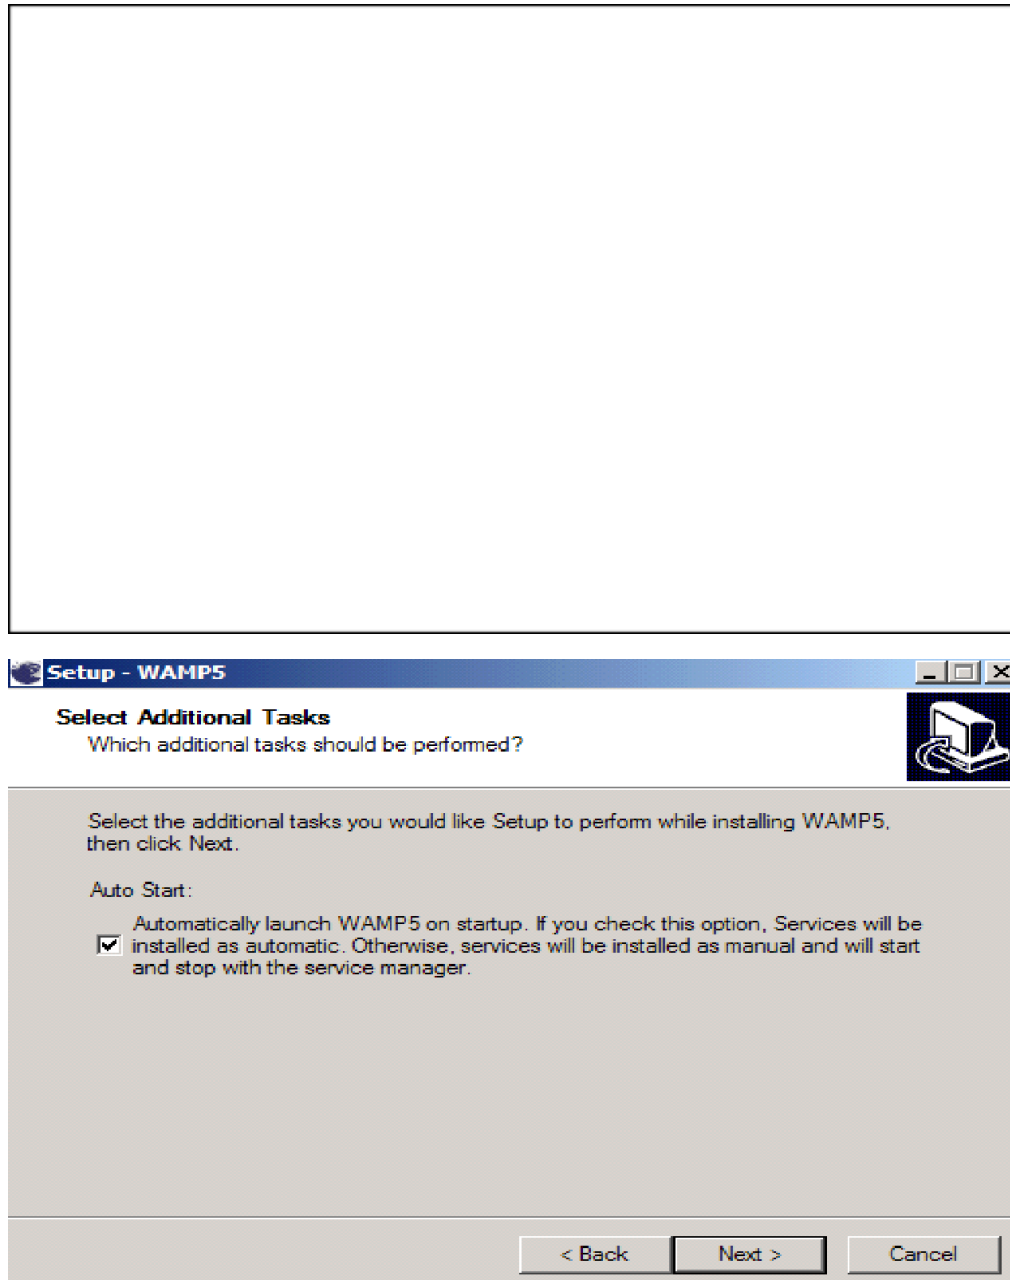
Setup - WAMP5

Select Additional Tasks
Which additional tasks should be performed?

Select the additional tasks you would like Setup to perform while installing WAMP5, then click Next.

Auto Start:

Automatically launch WAMP5 on startup. If you check this option, Services will be installed as automatic. Otherwise, services will be installed as manual and will start and stop with the service manager.

< Back
Next >
Cancel